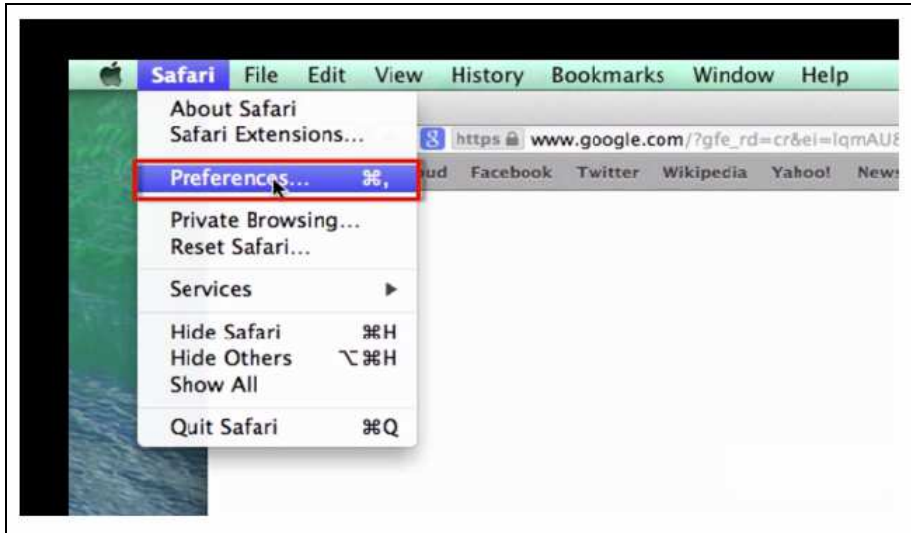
Safari File Edit View History Bookmarks Window Help

About Safari
Safari Extensions...

Preferences... ⌘,

Private Browsing...
Reset Safari...

Services ▶

Hide Safari ⌘H
Hide Others ⌥⌘H
Show All

Quit Safari ⌘Q

https www.google.com/?gfe_rd=cr&ei=IqmAU

oud Facebook Twitter Wikipedia Yahoo! News